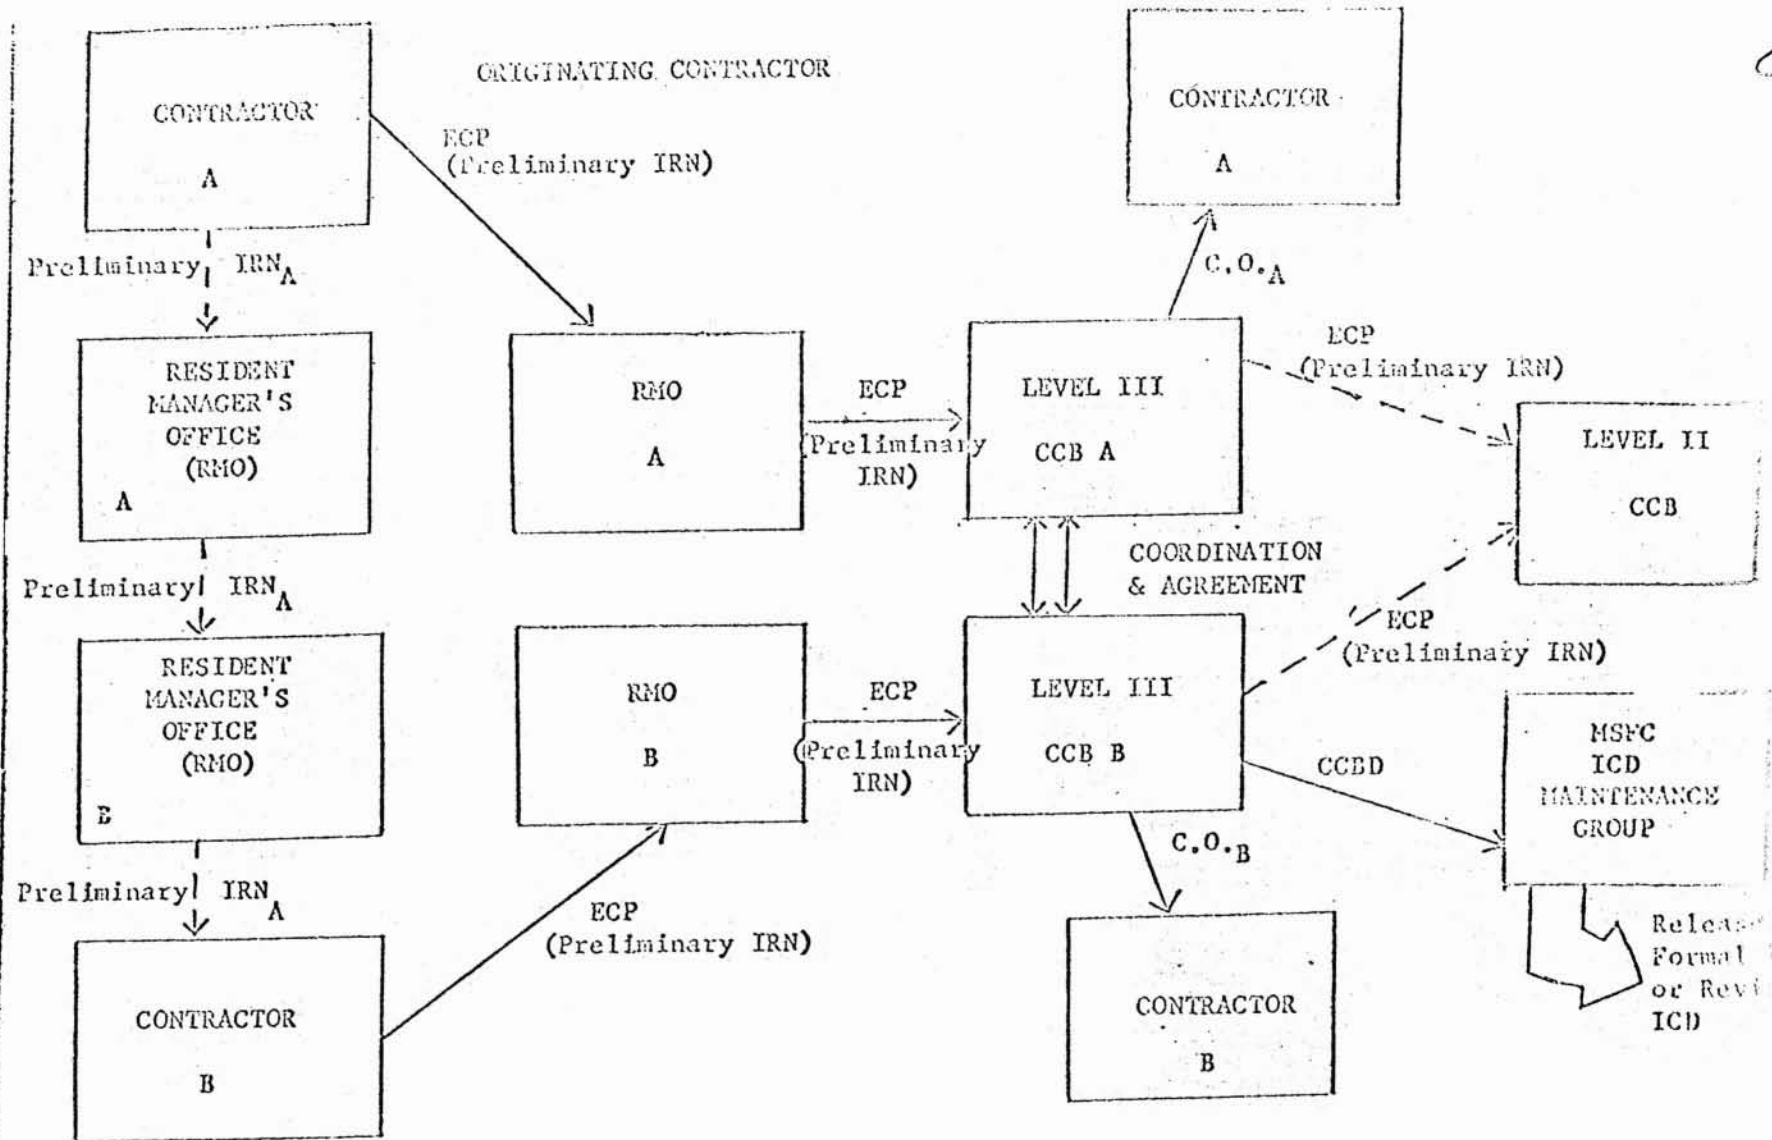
ORIGINATING CONTRACTOR

CONTRACTOR

A

ECP
(Preliminary IRN)

CONTRACTOR

A

Preliminary IRN$_A$

C.O.$_A$

RESIDENT MANAGER'S OFFICE (RMO)

A

RMO

A

ECP
(Preliminary IRN)

LEVEL III

CCB A

ECP
(Preliminary IRN)

LEVEL II

CCB

COORDINATION & AGREEMENT

Preliminary IRN$_A$

RESIDENT MANAGER'S OFFICE (RMO)

B

RMO

B

ECP
(Preliminary IRN)

LEVEL III

CCB B

ECP
(Preliminary IRN)

MSFC ICD MAINTENANCE GROUP

CCBD

C.O.$_B$

Preliminary IRN$_A$

ECP
(Preliminary IRN)

CONTRACTOR

B

CONTRACTOR

B

Releas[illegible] Formal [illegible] or Revi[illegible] ICD